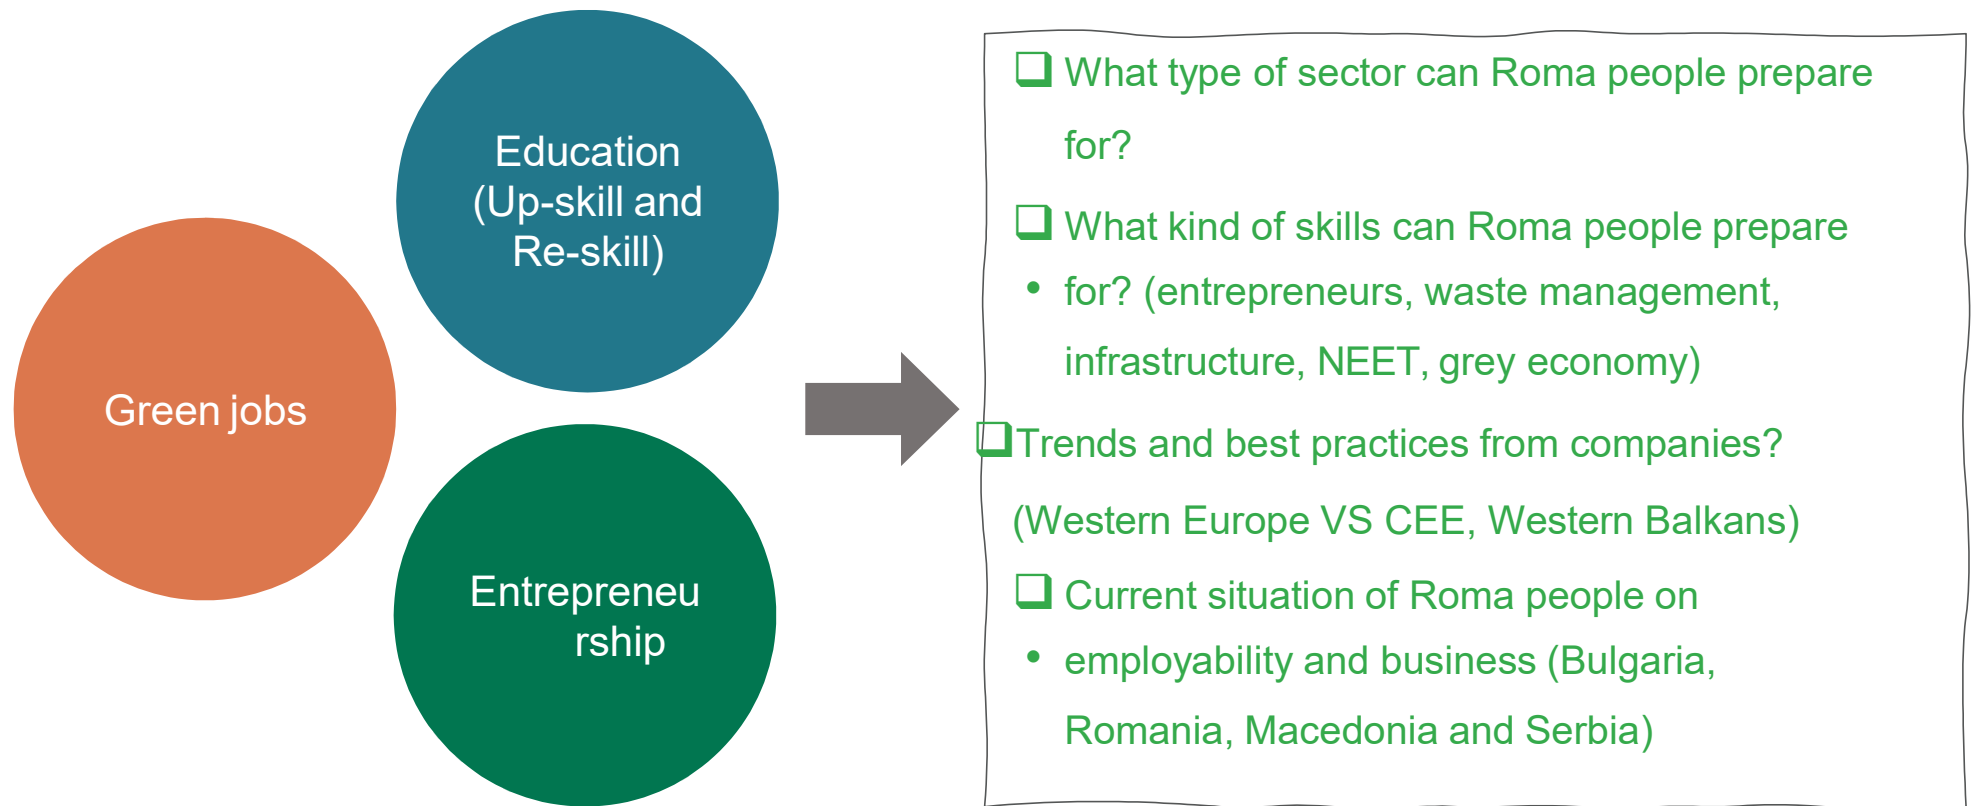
Education (Up-skill and Re-skill)

Green jobs

Entrepreneurship

❑ What type of sector can Roma people prepare for?

❑ What kind of skills can Roma people prepare

• for? (entrepreneurs, waste management, infrastructure, NEET, grey economy)

❑Trends and best practices from companies? (Western Europe VS CEE, Western Balkans)

❑ Current situation of Roma people on

• employability and business (Bulgaria, Romania, Macedonia and Serbia)